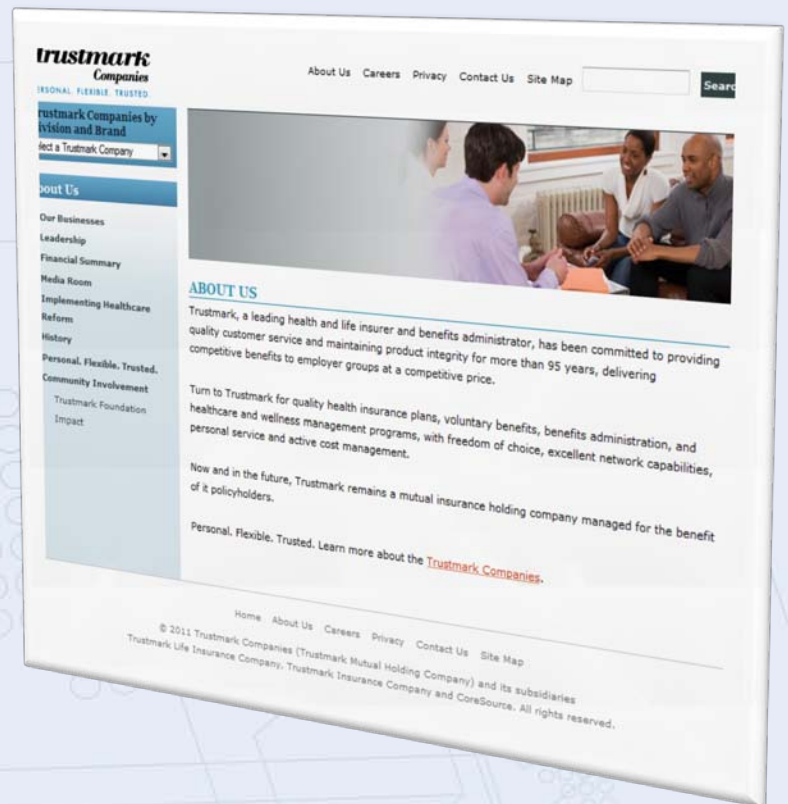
trustmark
Companies
RSONAL. FLEXIBLE. TRUSTED.

About Us Careers Privacy Contact Us Site Map Searc

rustmark Companies by ivision and Brand
lect a Trustmark Company

out Us

Our Businesses
Leadership
Financial Summary
Media Room
Implementing Healthcare Reform
History
Personal. Flexible. Trusted.
Community Involvement
Trustmark Foundation
Impact

ABOUT US

Trustmark, a leading health and life insurer and benefits administrator, has been committed to providing quality customer service and maintaining product integrity for more than 95 years, delivering competitive benefits to employer groups at a competitive price.

Turn to Trustmark for quality health insurance plans, voluntary benefits, benefits administration, and healthcare and wellness management programs, with freedom of choice, excellent network capabilities, personal service and active cost management.

Now and in the future, Trustmark remains a mutual insurance holding company managed for the benefit of it policyholders.

Personal. Flexible. Trusted. Learn more about the Trustmark Companies.

Home About Us Careers Privacy Contact Us Site Map

© 2011 Trustmark Companies (Trustmark Mutual Holding Company) and its subsidiaries Trustmark Life Insurance Company, Trustmark Insurance Company and CoreSource. All rights reserved.